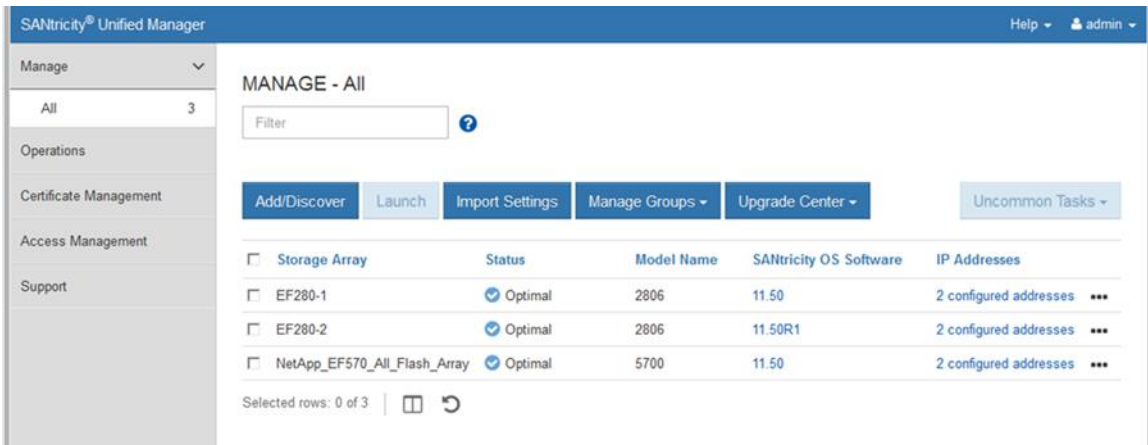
SANtricity® Unified Manager

Help ▾ admin ▾

Manage

All 3

Operations

Certificate Management

Access Management

Support

MANAGE - All

Filter

Add/Discover Launch Import Settings Manage Groups ▾ Upgrade Center ▾ Uncommon Tasks ▾

| Storage Array | Status | Model Name | SANtricity OS Software | IP Addresses |
|---|---|---|---|---|
| EF280-1 | Optimal | 2806 | 11.50 | 2 configured addresses ••• |
| EF280-2 | Optimal | 2806 | 11.50R1 | 2 configured addresses ••• |
| NetApp_EF570_All_Flash_Array | Optimal | 5700 | 11.50 | 2 configured addresses ••• |

Selected rows: 0 of 3